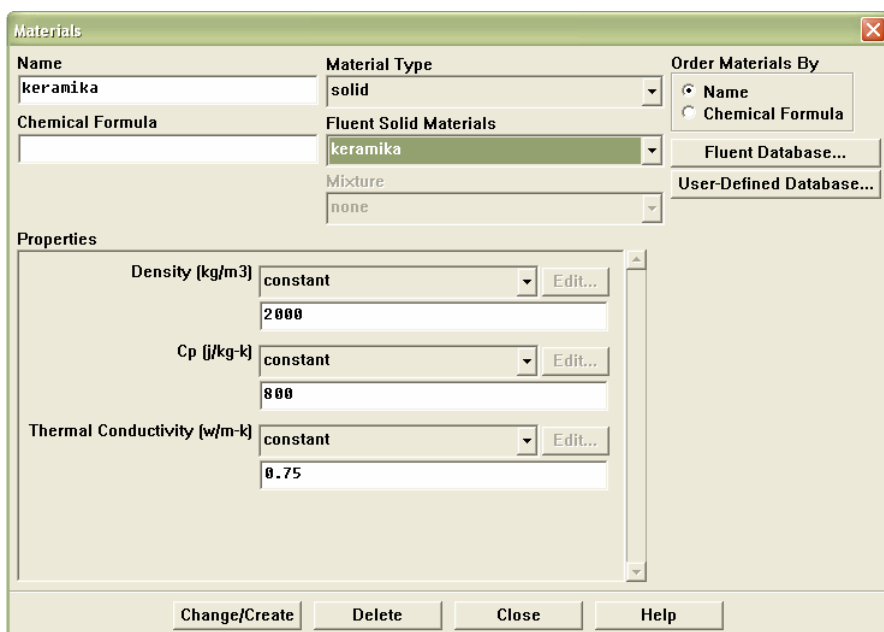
Materials

Name
keramika

Chemical Formula

Material Type
solid

Fluent Solid Materials
keramika

Mixture
none

Order Materials By
Name
Chemical Formula

Fluent Database...
User-Defined Database...

Properties

Density (kg/m3) constant Edit...
2000

Cp (j/kg-k) constant Edit...
800

Thermal Conductivity (w/m-k) constant Edit...
0.75

Change/Create Delete Close Help